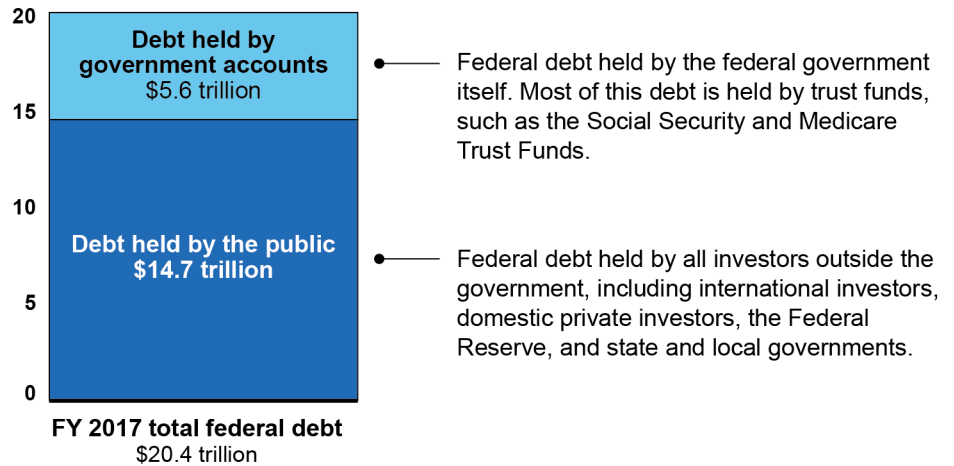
20

15

10

5

0

Debt held by government accounts
$5.6 trillion

Debt held by the public
$14.7 trillion

FY 2017 total federal debt
$20.4 trillion

Federal debt held by the federal government itself. Most of this debt is held by trust funds, such as the Social Security and Medicare Trust Funds.

Federal debt held by all investors outside the government, including international investors, domestic private investors, the Federal Reserve, and state and local governments.